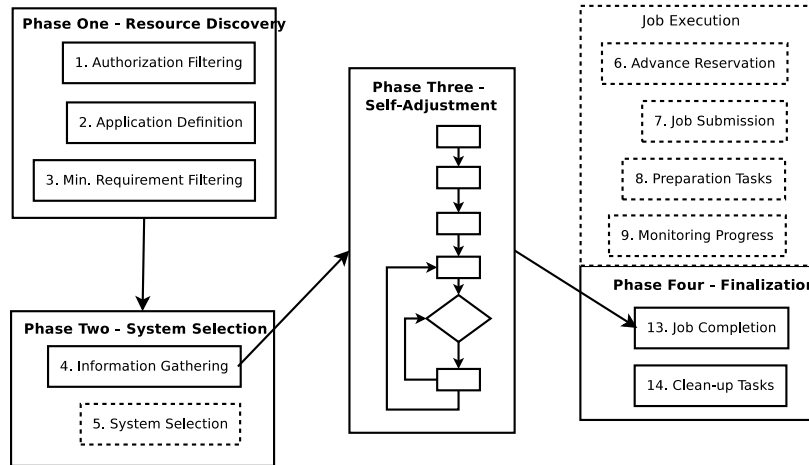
Phase One - Resource Discovery

1. Authorization Filtering

2. Application Definition

3. Min. Requirement Filtering

Phase Two - System Selection

4. Information Gathering

5. System Selection

Phase Three - Self-Adjustment

Job Execution

6. Advance Reservation

7. Job Submission

8. Preparation Tasks

9. Monitoring Progress

Phase Four - Finalization

13. Job Completion

14. Clean-up Tasks